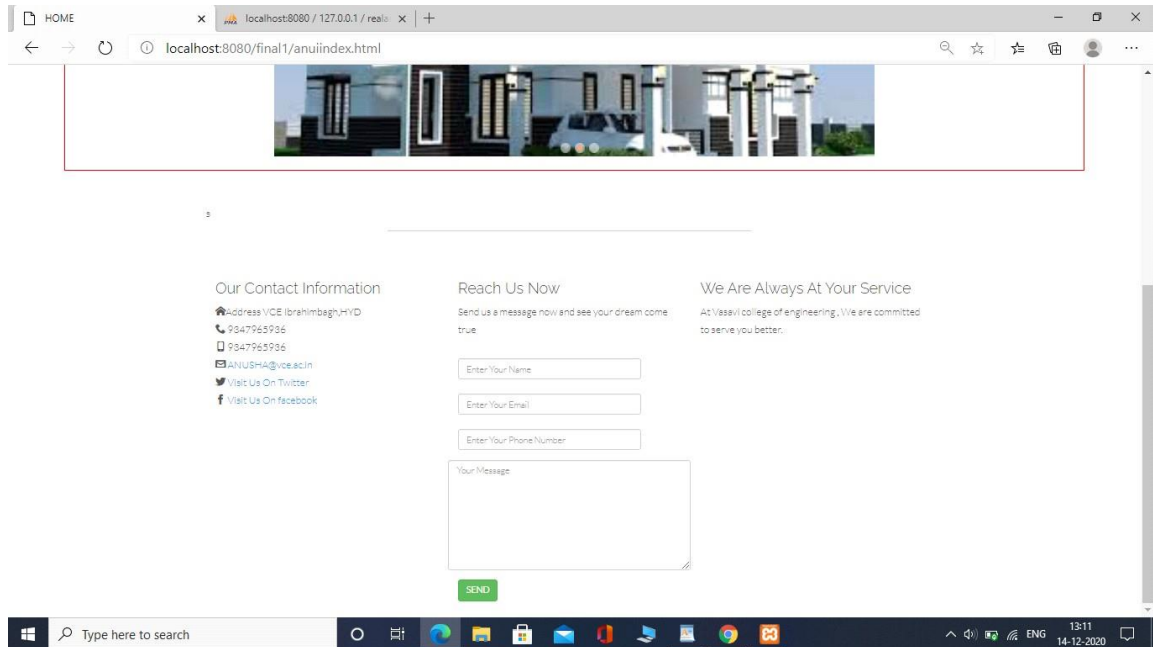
HOME
localhost:8080 / 127.0.0.1 / reala
localhost:8080/final1/anuiindex.html

s

Our Contact Information
Address VCE Ibrahimbagh,HYD
9347965936
9347965936
ANUSHA@vce.ac.in
Visit Us On Twitter
Visit Us On facebook

Reach Us Now
Send us a message now and see your dream come true.
Enter Your Name
Enter Your Email
Enter Your Phone Number
Your Message
SEND

We Are Always At Your Service
At Vasavi college of engineering , We are committed to serve you better.

Type here to search
ENG
13:11
14-12-2020